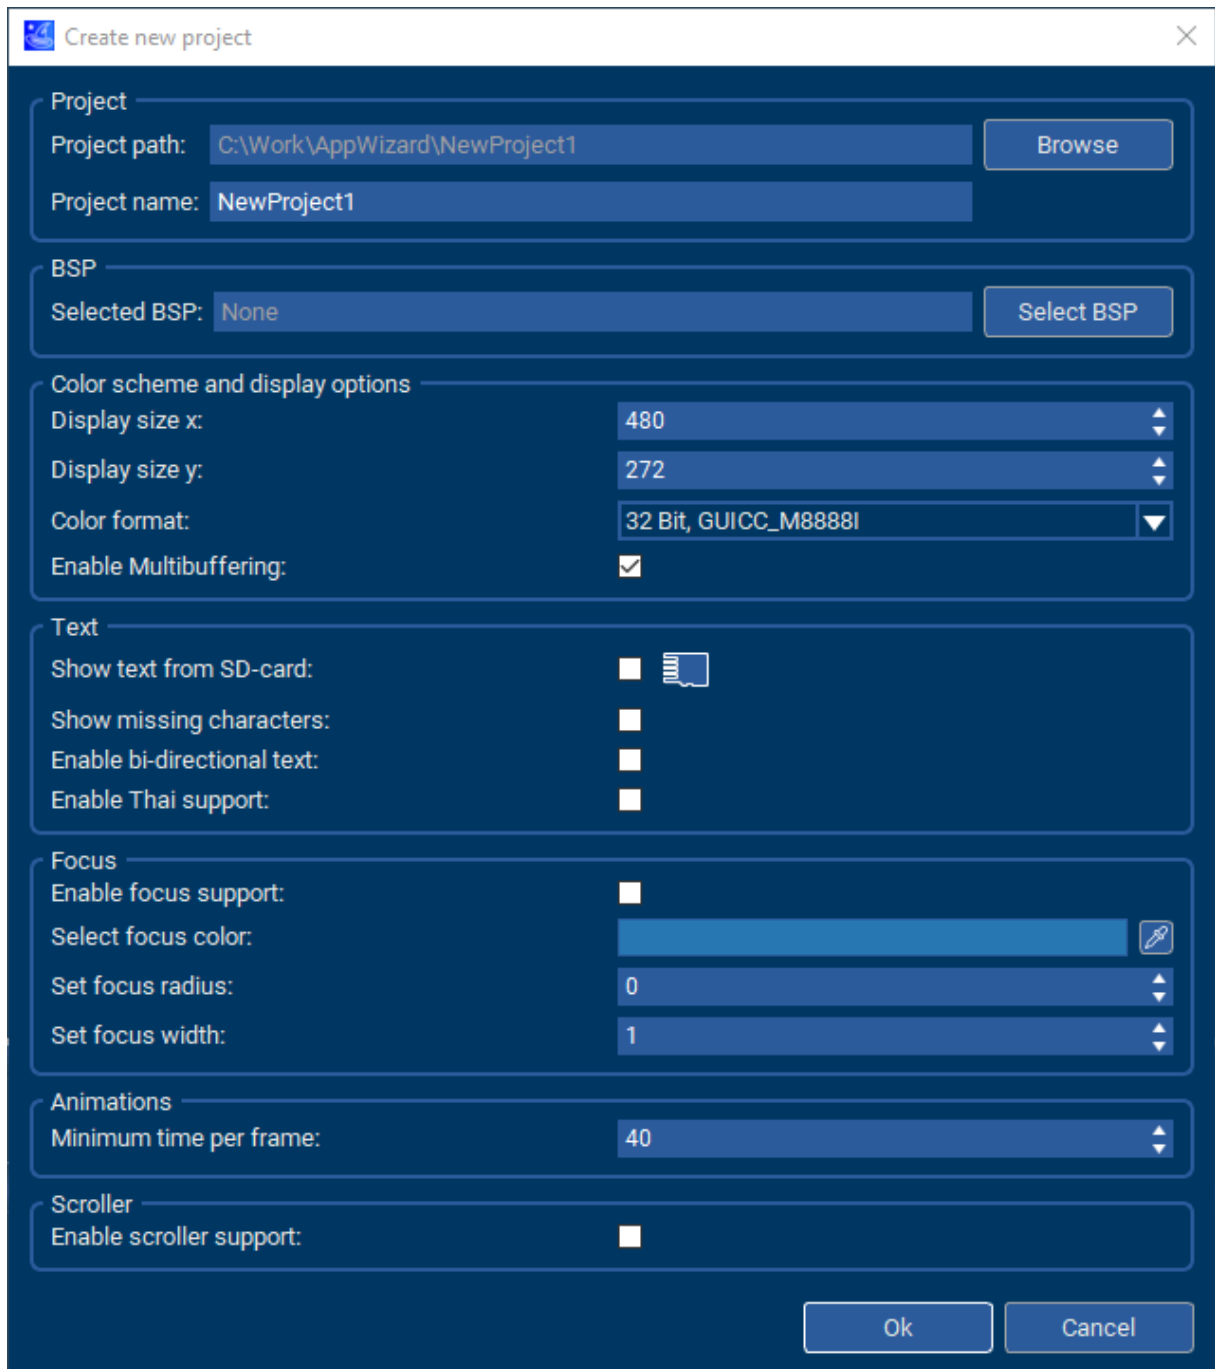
Create new project

Project
Project path: C:\Work\AppWizard\NewProject1 Browse
Project name: NewProject1

BSP
Selected BSP: None Select BSP

Color scheme and display options
Display size x: 480
Display size y: 272
Color format: 32 Bit, GUICC_M8888I
Enable Multibuffering:

Text
Show text from SD-card:
Show missing characters:
Enable bi-directional text:
Enable Thai support:

Focus
Enable focus support:
Select focus color:
Set focus radius: 0
Set focus width: 1

Animations
Minimum time per frame: 40

Scroller
Enable scroller support:

Ok Cancel